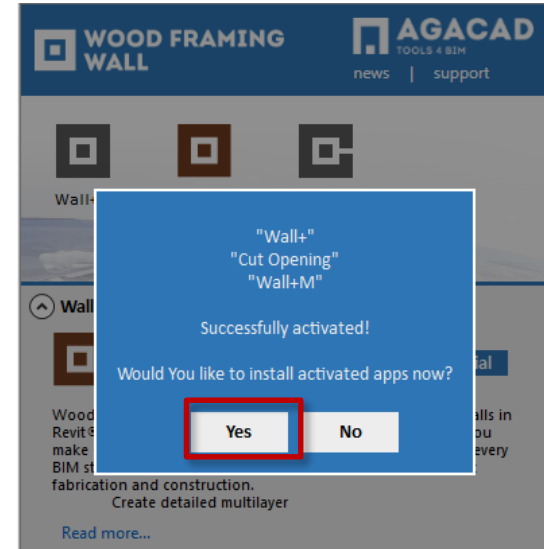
WOOD FRAMING WALL

AGACAD
TOOLS 4 BIM
news | support

Wall-

Wall

Wood
Revit®
make
BIM st
fabrication and construction.
Create detailed multilayer

Read more...

ial

alls in
ou
every

"Wall+"
"Cut Opening"
"Wall+M"

Successfully activated!

Would You like to install activated apps now?

Yes
No